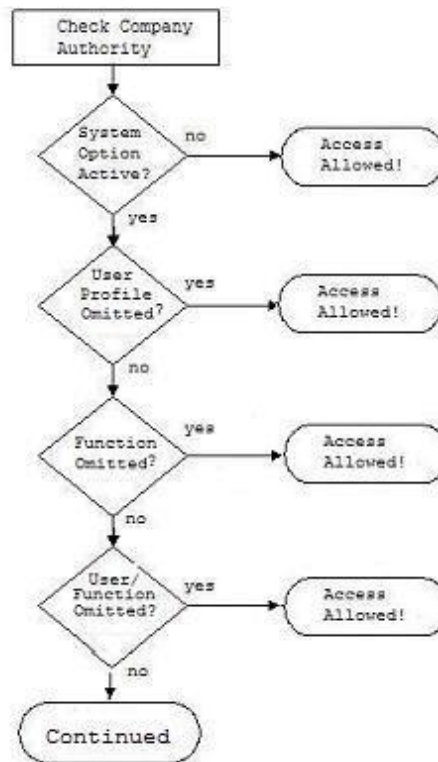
Check Company Authority

System Option Active?

no

Access Allowed!

yes

User Profile Omitted?

yes

Access Allowed!

no

Function Omitted?

yes

Access Allowed!

no

User/ Function Omitted?

yes

Access Allowed!

no

Continued